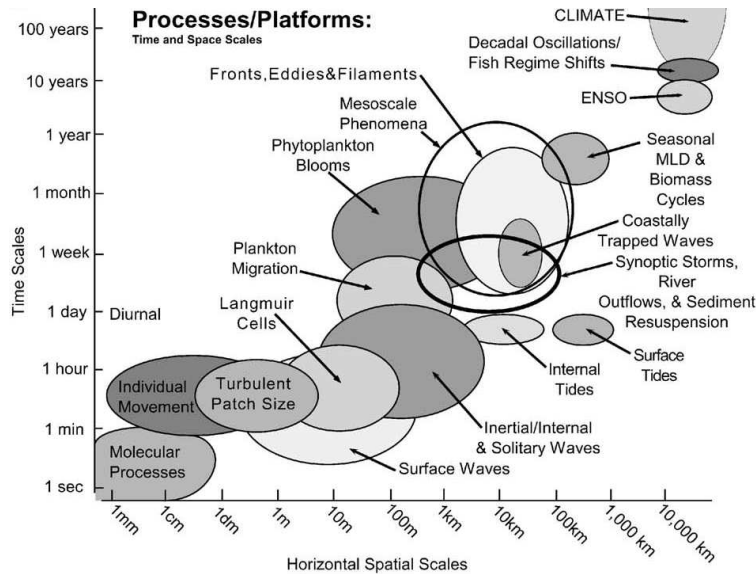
Processes/Platforms:
Time and Space Scales

100 years
10 years
1 year
1 month
1 week
1 day
1 hour
1 min
1 sec

Time Scales

CLIMATE
Decadal Oscillations/ Fish Regime Shifts
ENSO
Fronts, Eddies & Filaments
Mesoscale Phenomena
Phytoplankton Blooms
Seasonal MLD & Biomass Cycles
Coastally Trapped Waves
Synoptic Storms, River Outflows, & Sediment Resuspension
Plankton Migration
Langmuir Cells
Diurnal
Internal Tides
Surface Tides
Individual Movement
Turbulent Patch Size
Inertial/Internal & Solitary Waves
Molecular Processes
Surface Waves

1mm
1cm
1dm
1m
10m
100m
1km
10km
100km
1,000 km
10,000 km

Horizontal Spatial Scales